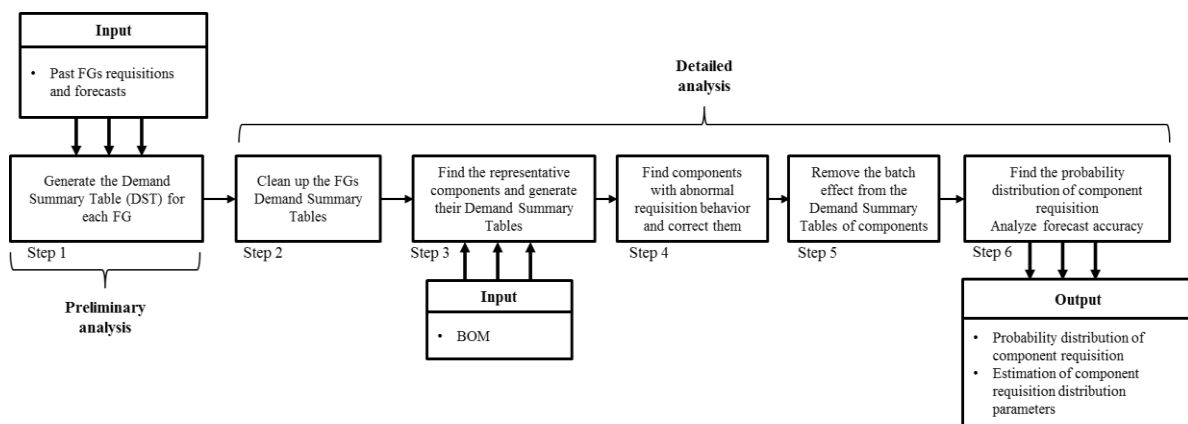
Input

• Past FGs requisitions and forecasts

Detailed analysis

Generate the Demand Summary Table (DST) for each FG

Step 1

Preliminary analysis

Clean up the FGs Demand Summary Tables

Step 2

Find the representative components and generate their Demand Summary Tables

Step 3

Input

• BOM

Find components with abnormal requisition behavior and correct them

Step 4

Remove the batch effect from the Demand Summary Tables of components

Step 5

Find the probability distribution of component requisition
Analyze forecast accuracy

Step 6

Output

• Probability distribution of component requisition
• Estimation of component requisition distribution parameters